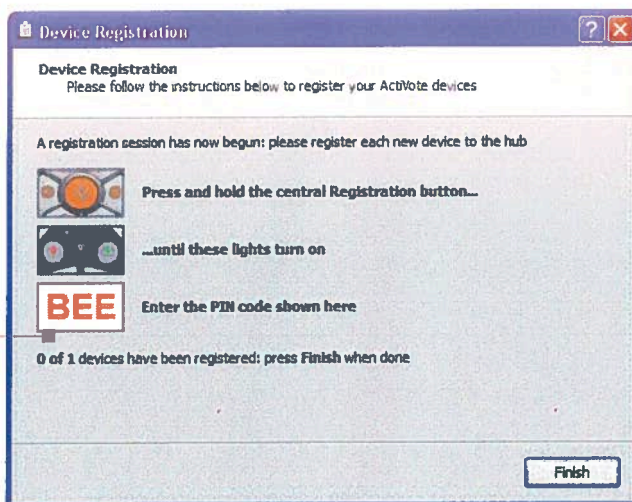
Device Registration

?

X

Device Registration
Please follow the instructions below to register your ActiVote devices

A registration session has now begun: please register each new device to the hub

Press and hold the central Registration button...

...until these lights turn on

BEE

Enter the PIN code shown here

0 of 1 devices have been registered: press Finish when done

Finish